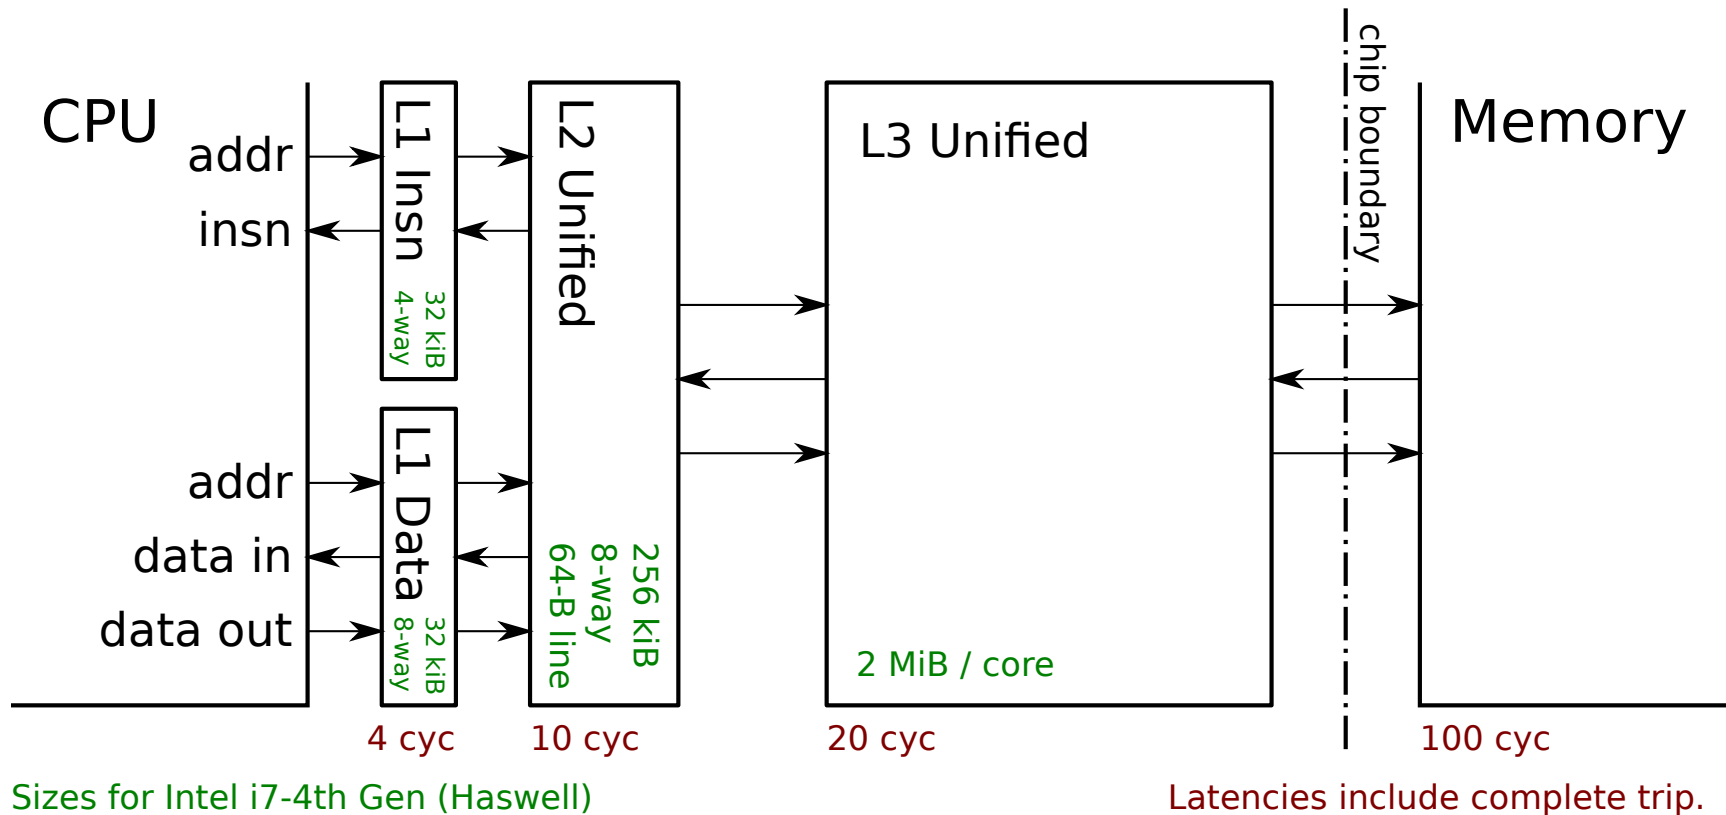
CPU

addr

insn

addr

data in

data out

L1 Insn

32 kiB
4-way

L1 Data

32 kiB
8-way

L2 Unified

256 kiB
8-way
64-B line

L3 Unified

2 MiB / core

chip boundary

Memory

4 cyc

10 cyc

20 cyc

100 cyc

Sizes for Intel i7-4th Gen (Haswell)

Latencies include complete trip.